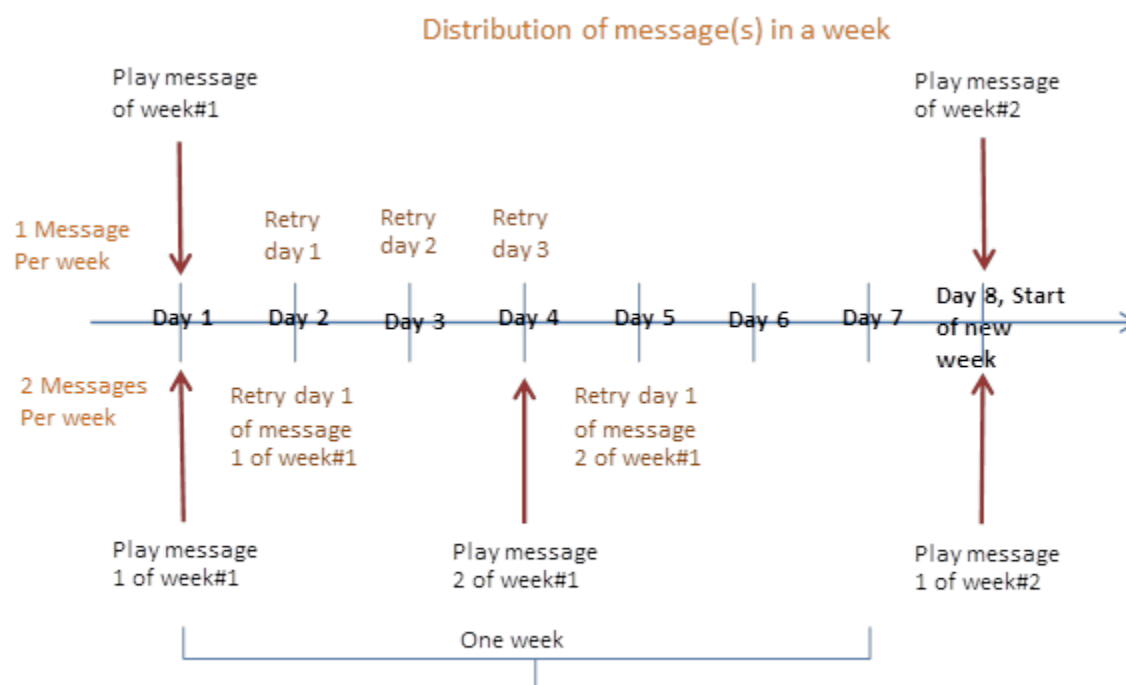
Distribution of message(s) in a week

Play message of week#1

Play message of week#2

1 Message Per week

Retry day 1

Retry day 2

Retry day 3

Day 1

Day 2

Day 3

Day 4

Day 5

Day 6

Day 7

Day 8, Start of new week

2 Messages Per week

Retry day 1 of message 1 of week#1

Retry day 1 of message 2 of week#1

Play message 1 of week#1

Play message 2 of week#1

Play message 1 of week#2

One week